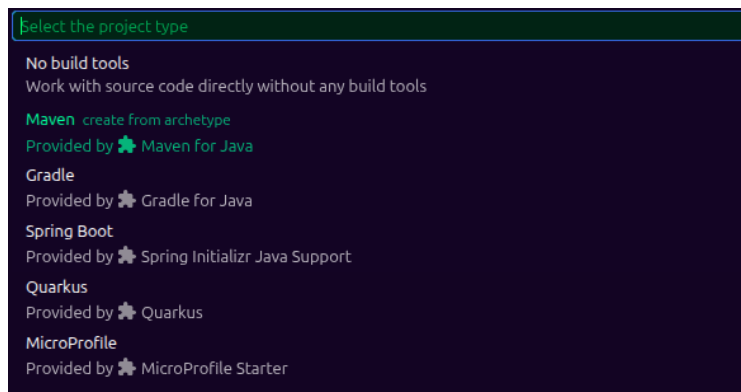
Select the project type

No build tools
Work with source code directly without any build tools

Maven create from archetype
Provided by Maven for Java

Gradle
Provided by Gradle for Java

Spring Boot
Provided by Spring Initializr Java Support

Quarkus
Provided by Quarkus

MicroProfile
Provided by MicroProfile Starter